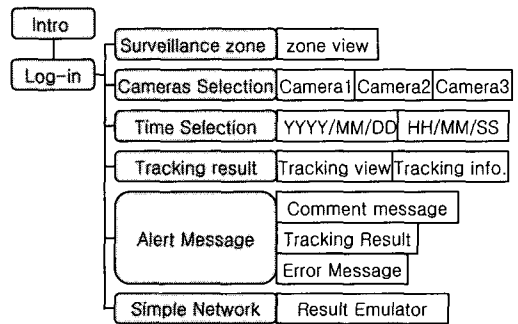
Intro

Log-in

Surveillance zone
zone view

Cameras Selection
Camera1
Camera2
Camera3

Time Selection
YYYY/MM/DD
HH/MM/SS

Tracking result
Tracking view
Tracking info.

Alert Message
Comment message
Tracking Result
Error Message

Simple Network
Result Emulator